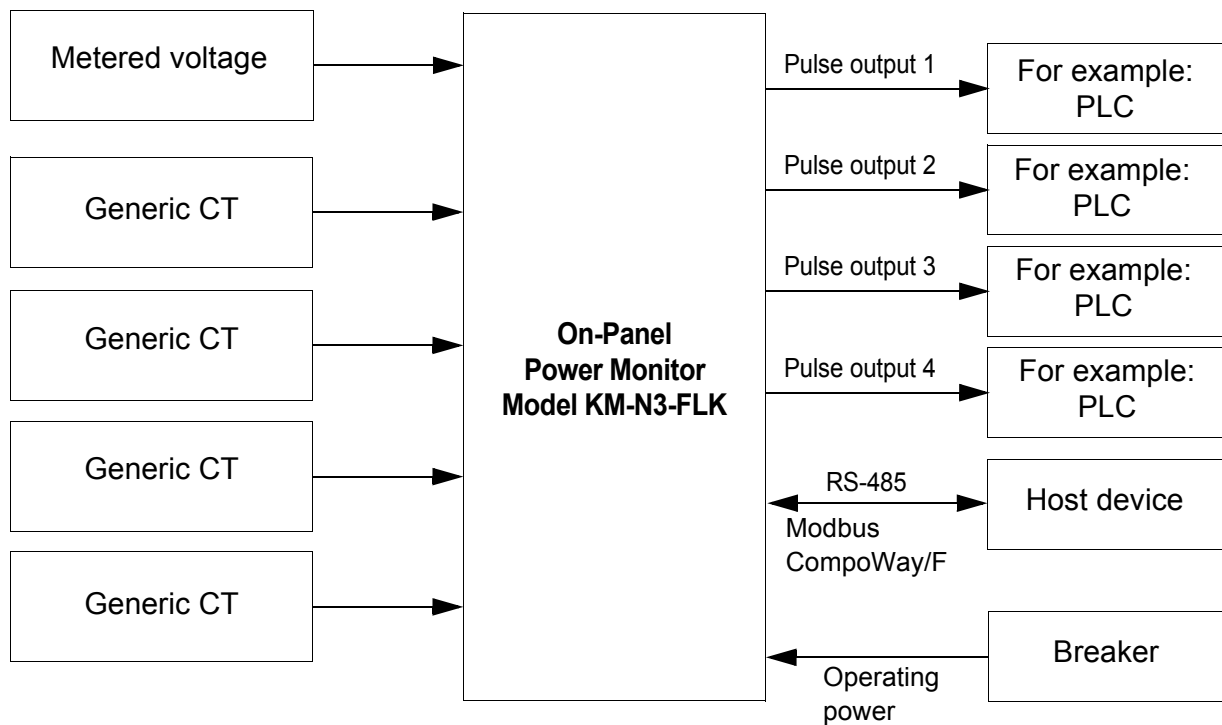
Metered voltage

Generic CT

Generic CT

Generic CT

Generic CT

On-Panel
Power Monitor
Model KM-N3-FLK

Pulse output 1

For example: PLC

Pulse output 2

For example: PLC

Pulse output 3

For example: PLC

Pulse output 4

For example: PLC

RS-485

Modbus
CompoWay/F

Host device

Breaker

Operating power